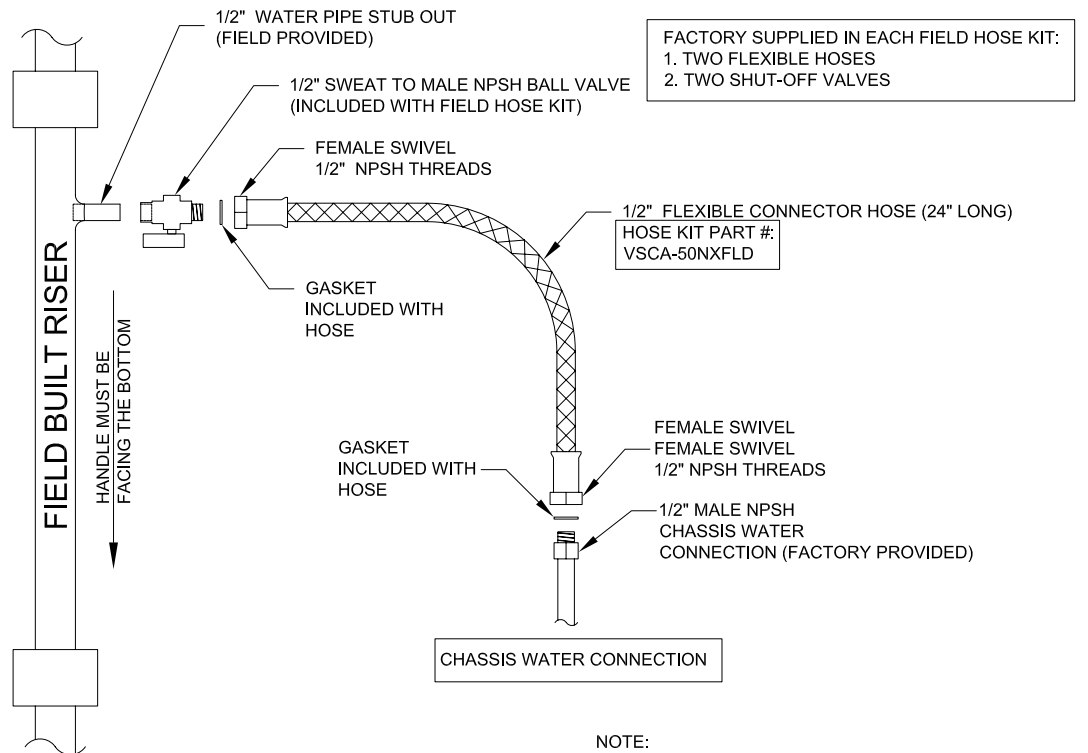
1/2" WATER PIPE STUB OUT
(FIELD PROVIDED)

FACTORY SUPPLIED IN EACH FIELD HOSE KIT:
1. TWO FLEXIBLE HOSES
2. TWO SHUT-OFF VALVES

1/2" SWEAT TO MALE NPSH BALL VALVE
(INCLUDED WITH FIELD HOSE KIT)

FEMALE SWIVEL
1/2" NPSH THREADS

1/2" FLEXIBLE CONNECTOR HOSE (24" LONG)

HOSE KIT PART #:
VSCA-50NXFLD

FIELD BUILT RISER

GASKET
INCLUDED WITH
HOSE

HANDLE MUST BE
FACING THE BOTTOM

FEMALE SWIVEL
FEMALE SWIVEL
1/2" NPSH THREADS

GASKET
INCLUDED WITH
HOSE

1/2" MALE NPSH
CHASSIS WATER
CONNECTION (FACTORY PROVIDED)

CHASSIS WATER CONNECTION

NOTE: